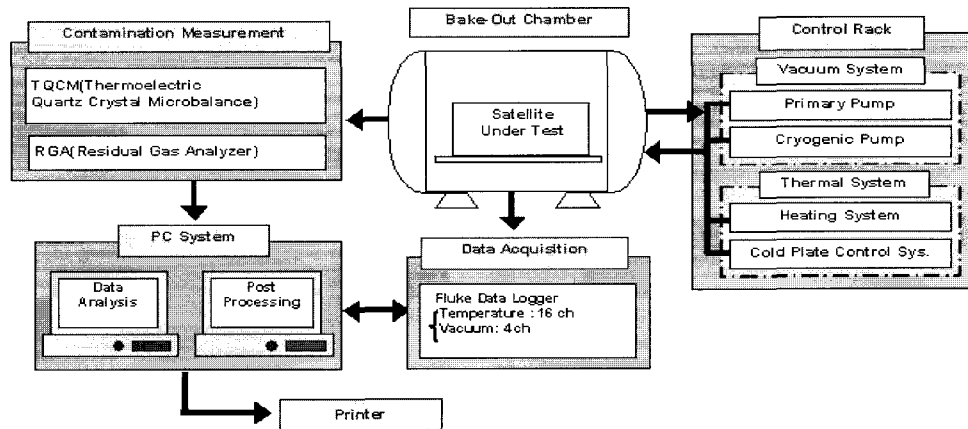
Contamination Measurement

TQCM(Thermoelectric Quartz Crystal Microbalance)

RGA(Residual Gas Analyzer)

Bake-Out Chamber

Satellite Under Test

Control Rack

Vacuum System

Primary Pump

Cryogenic Pump

Thermal System

Heating System

Cold Plate Control Sys.

PC System

Data Analysis

Post Processing

Data Acquisition

Fluke Data Logger
Temperature : 16 ch
Vacuum: 4ch

Printer